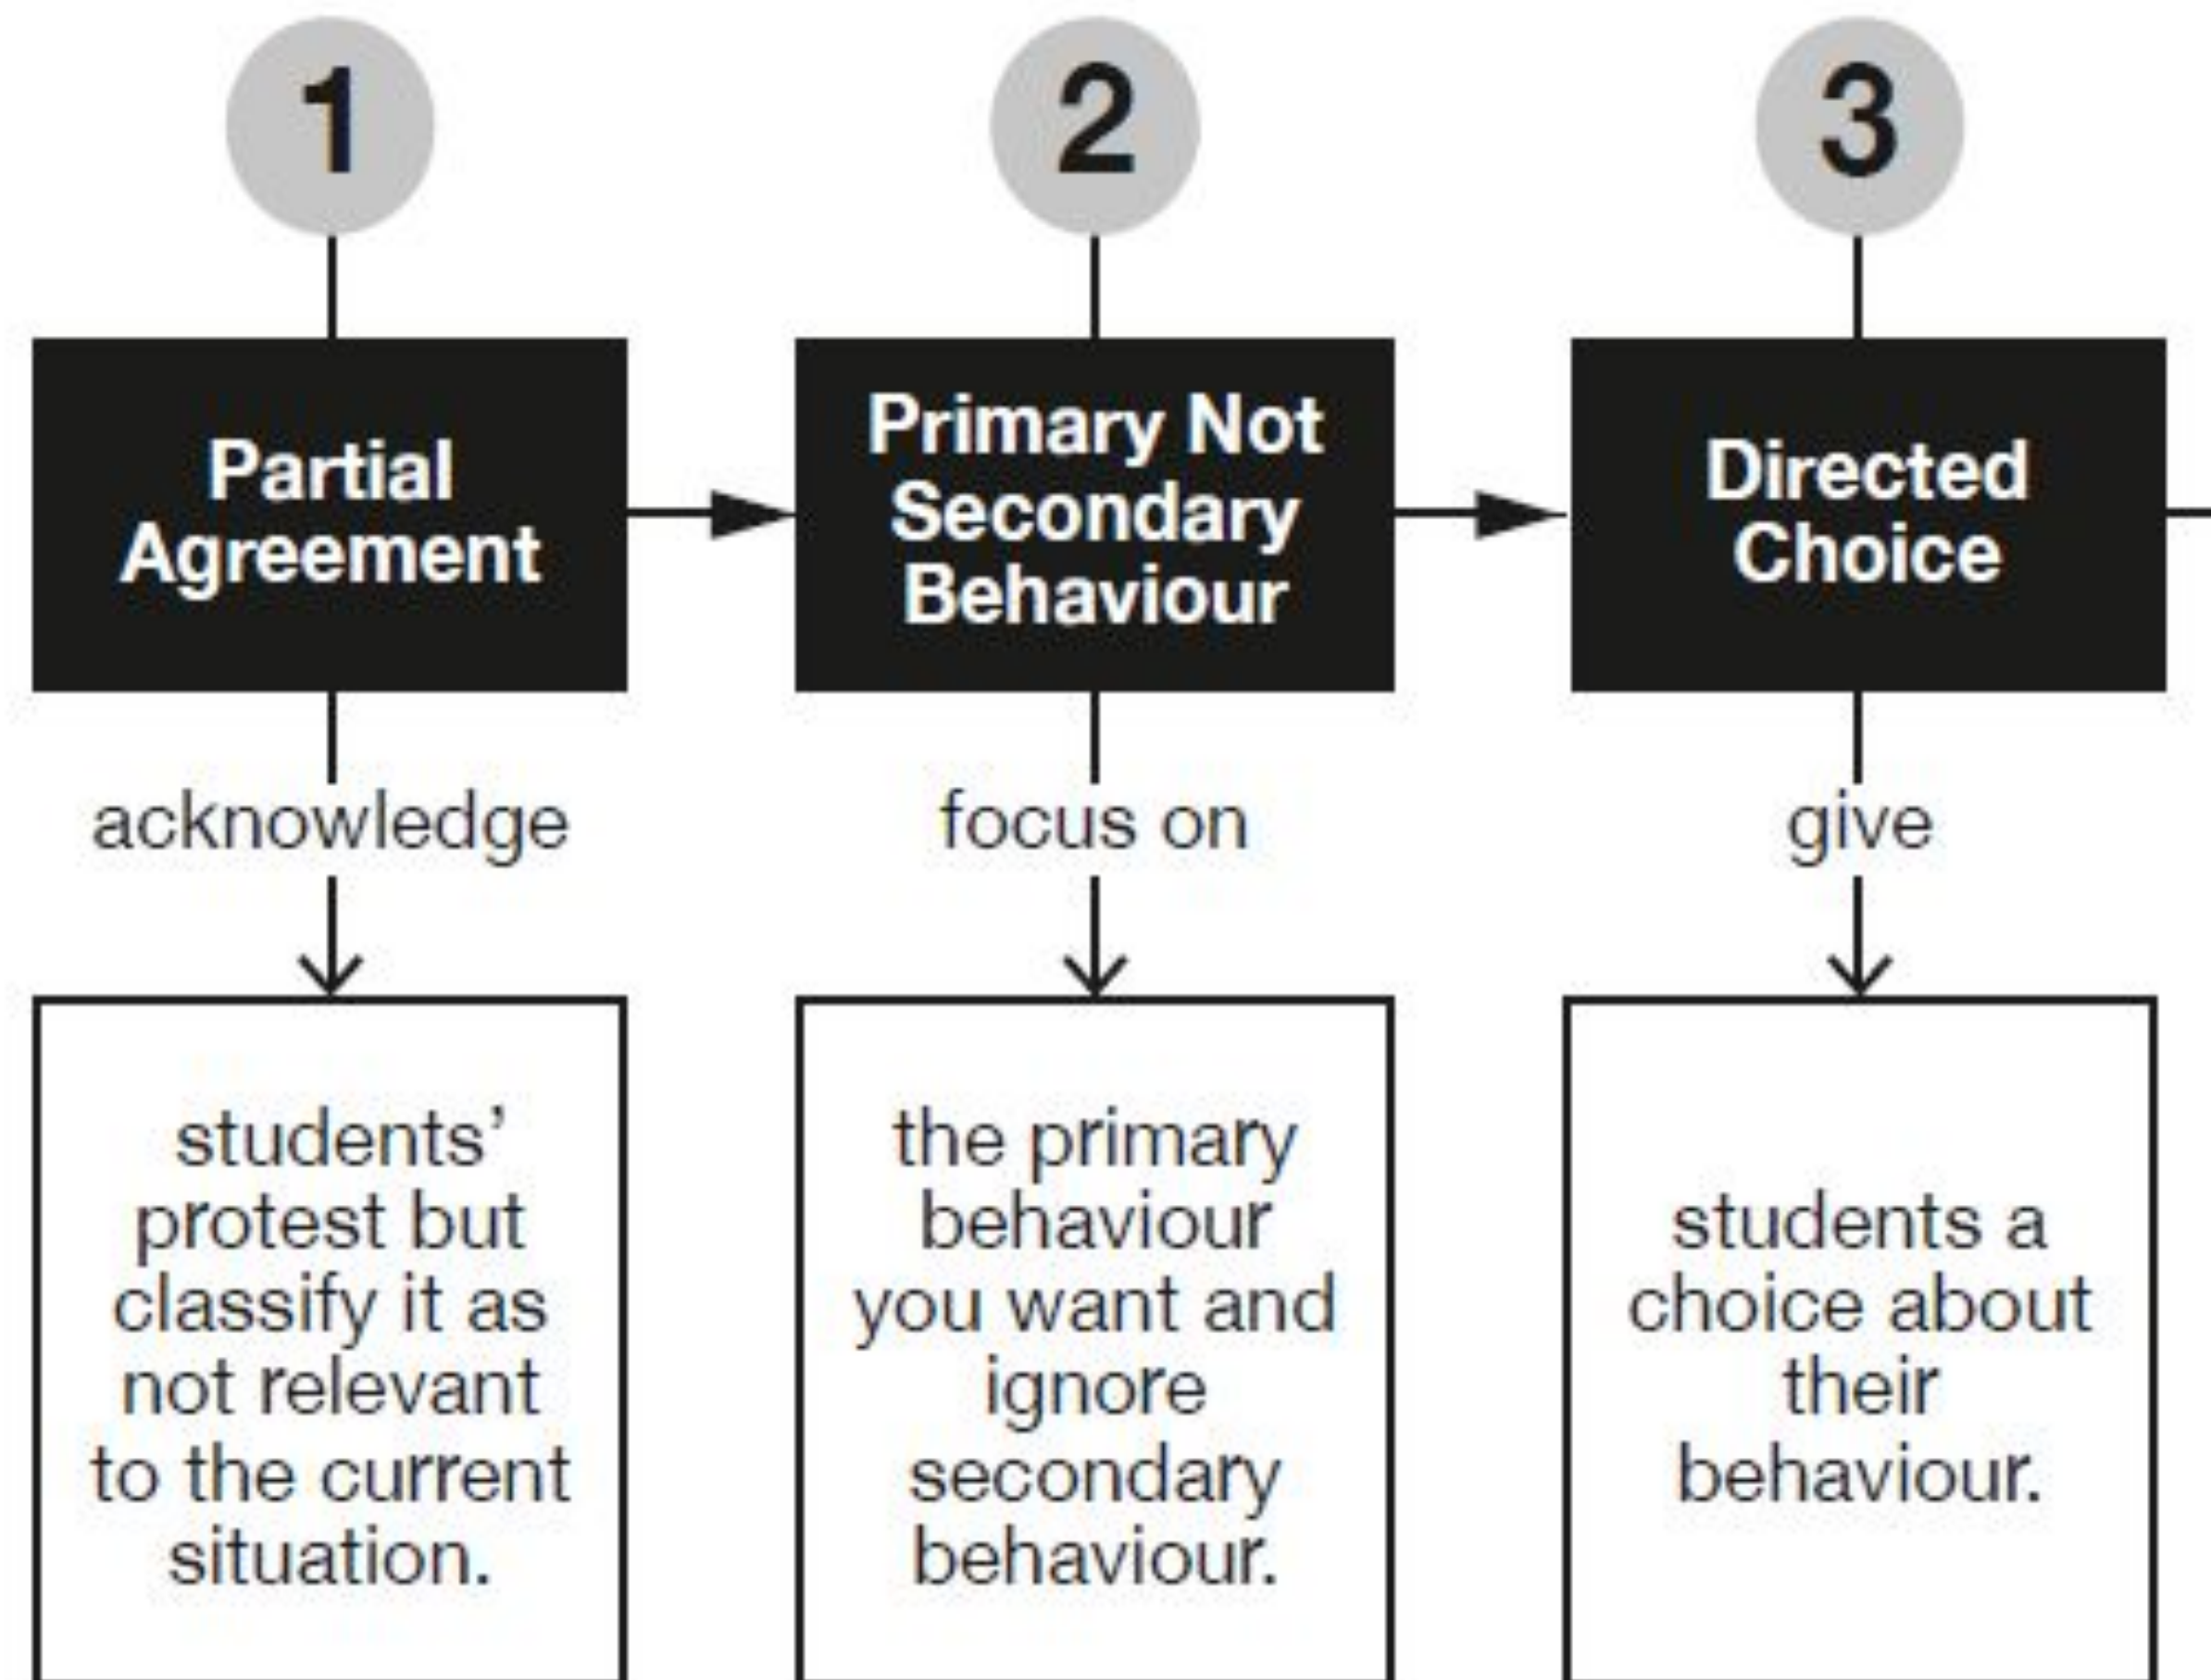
1

Partial Agreement

acknowledge

students' protest but classify it as not relevant to the current situation.

2

Primary Not Secondary Behaviour

focus on

the primary behaviour you want and ignore secondary behaviour.

3

Directed Choice

give

students a choice about their behaviour.